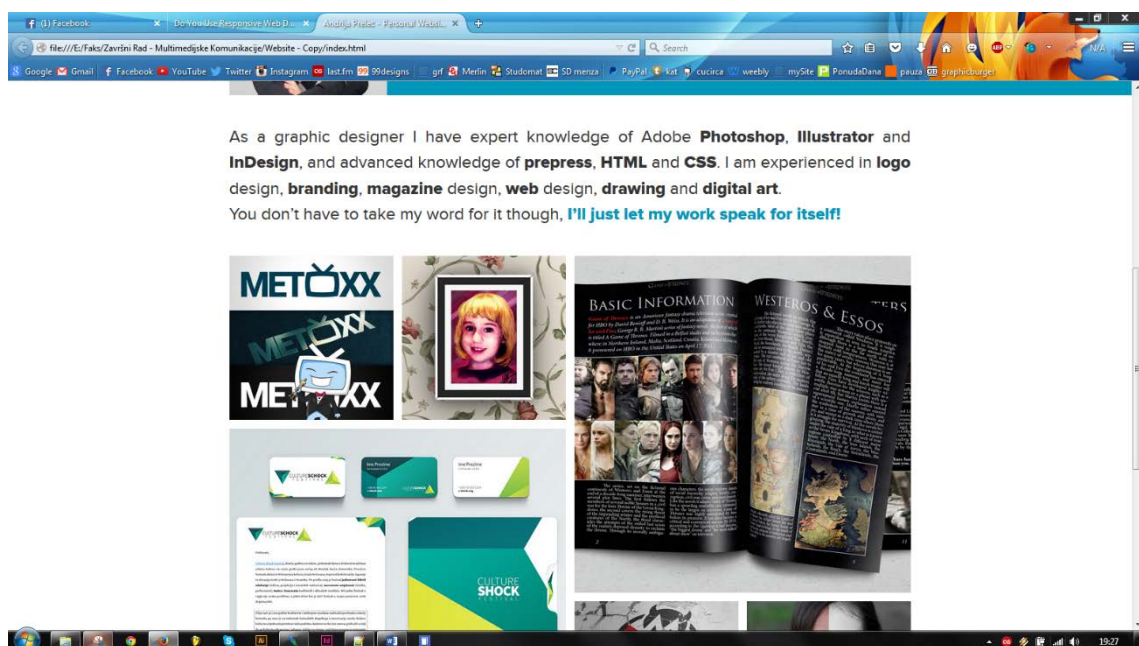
(1) Facebook | Do You Use Responsive Web D... | Andrija Prelec - Personal Websit...

file:///E:/Faks/Završni Rad - Multimedijske Komunikacije/Website - Copy/index.html

Search

Google Gmail Facebook YouTube Twitter Instagram last.fm 99designs grf Merlin Studomat SD menza PayPal kat cucirca weebly mySite PonudaDana pauza graphicburger

As a graphic designer I have expert knowledge of Adobe **Photoshop**, **Illustrator** and **InDesign**, and advanced knowledge of **prepress**, **HTML** and **CSS**. I am experienced in **logo** design, **branding**, **magazine** design, **web** design, **drawing** and **digital art**.
You don't have to take my word for it though, **I'll just let my work speak for itself!**

METOXX

METOXX

METOXX

BASIC INFORMATION

WESTEROS & ESSOS

CULTURE SHOCK

CULTURE SHOCK

CULTURE SHOCK

19:27